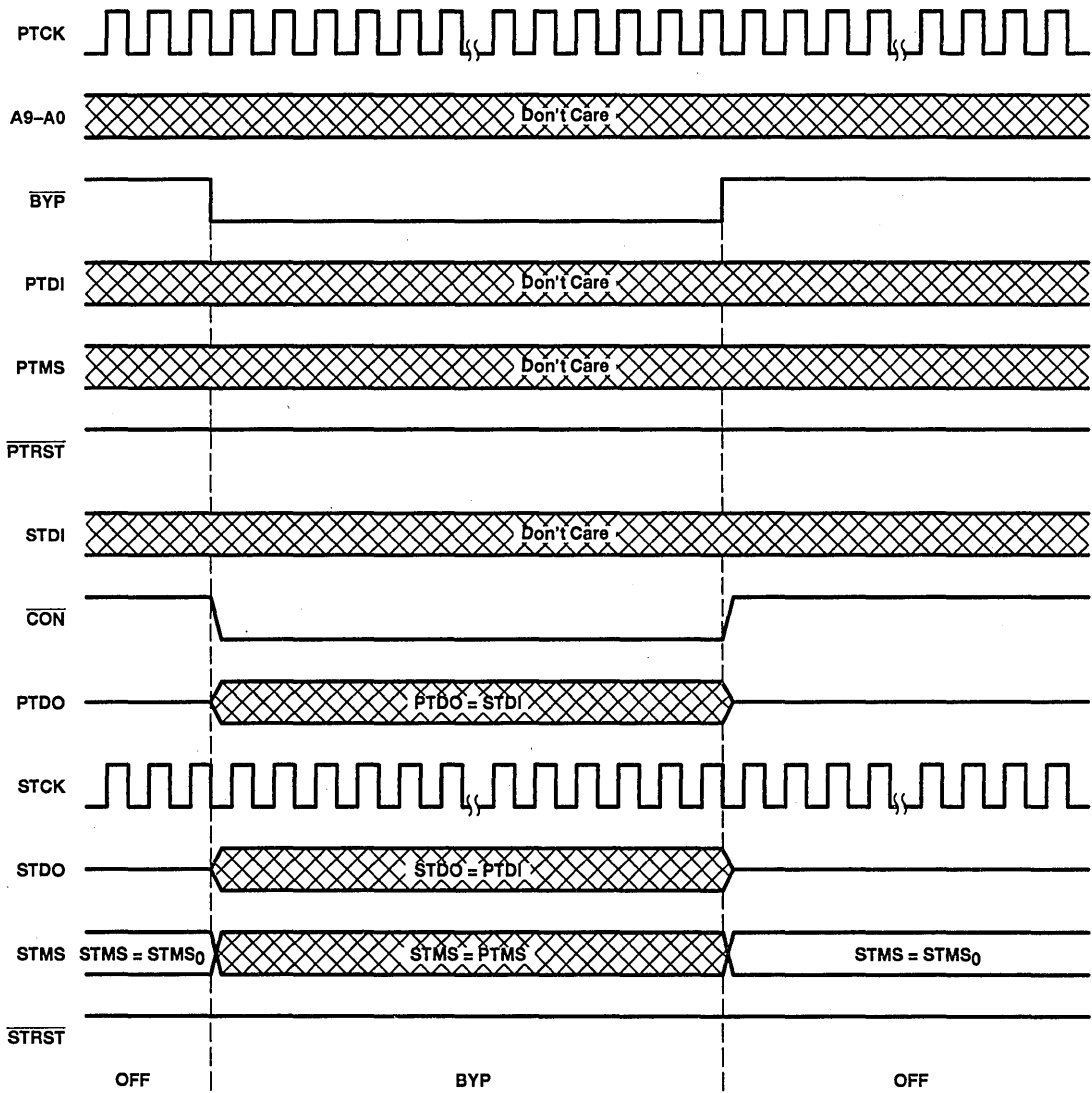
PTCK

A9–A0 Don't Care

$\overline{BYP}$

PTDI Don't Care

PTMS Don't Care

$\overline{PTRST}$

STDI Don't Care

$\overline{CON}$

PTDO PTDO = STDI

STCK

STDO STDO = PTDI

STMS STMS = STMS$_0$ STMS = PTMS STMS = STMS$_0$

$\overline{STRST}$

OFF BYP OFF